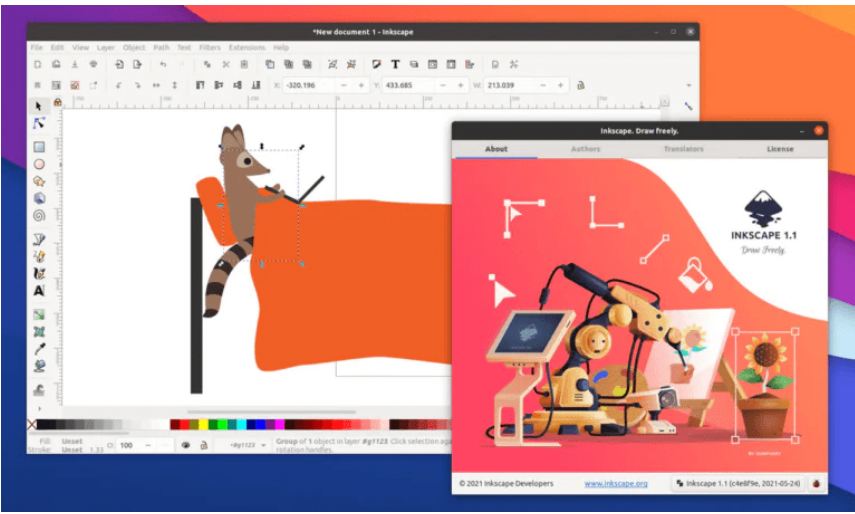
*New document 1 - Inkscape

File Edit View Layer Object Path Text Filters Extensions Help

X: -320.196 Y: 433.685 W: 213.039

Inkscape. Draw freely.

About Authors Translators License

INKSCAPE 1.1

Draw Freely.

© 2021 Inkscape Developers www.inkscape.org Inkscape 1.1 (c4e8f9e, 2021-05-24)

Fill Unset Stroke Unset 1.33 O: 100 #g1123 Group of 1 object in layer #g1123. Click selection ag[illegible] rotation handles.